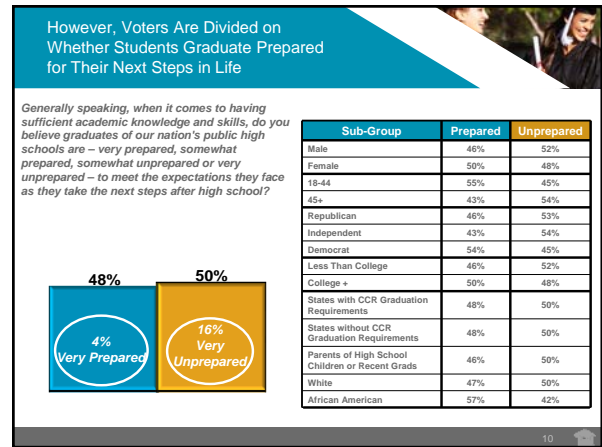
However, Voters Are Divided on Whether Students Graduate Prepared for Their Next Steps in Life

Generally speaking, when it comes to having sufficient academic knowledge and skills, do you believe graduates of our nation's public high schools are – very prepared, somewhat prepared, somewhat unprepared or very unprepared – to meet the expectations they face as they take the next steps after high school?

48%

50%

4% Very Prepared

16% Very Unprepared

| Sub-Group | Prepared | Unprepared |
|---|---|---|
| Male | 46% | 52% |
| Female | 50% | 48% |
| 18-44 | 55% | 45% |
| 45+ | 43% | 54% |
| Republican | 46% | 53% |
| Independent | 43% | 54% |
| Democrat | 54% | 45% |
| Less Than College | 46% | 52% |
| College + | 50% | 48% |
| States with CCR Graduation Requirements | 48% | 50% |
| States without CCR Graduation Requirements | 48% | 50% |
| Parents of High School Children or Recent Grads | 46% | 50% |
| White | 47% | 50% |
| African American | 57% | 42% |

10